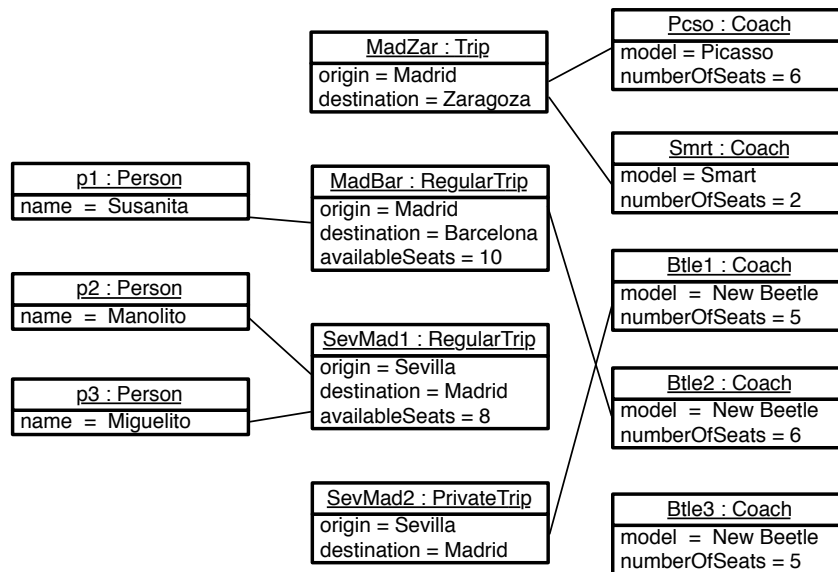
MadZar : Trip
origin = Madrid
destination = Zaragoza

Pcso : Coach
model = Picasso
numberOfSeats = 6

Smrt : Coach
model = Smart
numberOfSeats = 2

p1 : Person
name = Susanita

MadBar : RegularTrip
origin = Madrid
destination = Barcelona
availableSeats = 10

p2 : Person
name = Manolito

SevMad1 : RegularTrip
origin = Sevilla
destination = Madrid
availableSeats = 8

p3 : Person
name = Miguelito

Btle1 : Coach
model = New Beetle
numberOfSeats = 5

Btle2 : Coach
model = New Beetle
numberOfSeats = 6

SevMad2 : PrivateTrip
origin = Sevilla
destination = Madrid

Btle3 : Coach
model = New Beetle
numberOfSeats = 5